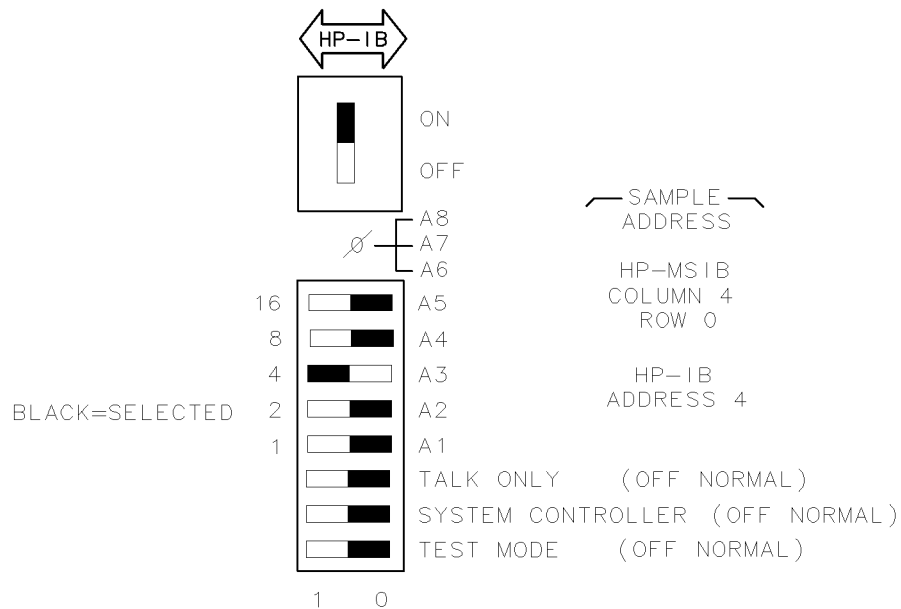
HP-IB

ON

OFF

A8
Ø A7
A6

SAMPLE ADDRESS

16 A5
8 A4
4 A3
BLACK=SELECTED 2 A2
1 A1

HP-MSIB
COLUMN 4
ROW 0

HP-IB
ADDRESS 4

TALK ONLY (OFF NORMAL)
SYSTEM CONTROLLER (OFF NORMAL)
TEST MODE (OFF NORMAL)

1 0